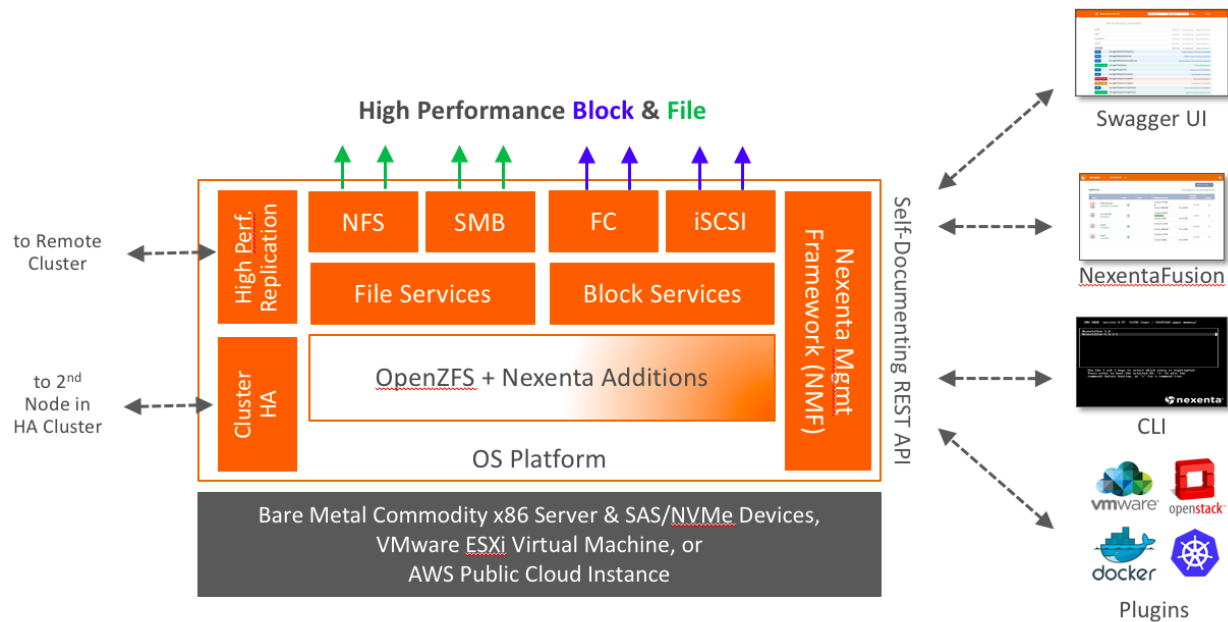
High Performance Block & File

to Remote Cluster

to 2$^{nd}$ Node in HA Cluster

High Perf. Replication

NFS

SMB

FC

iSCSI

File Services

Block Services

Cluster HA

OpenZFS + Nexenta Additions

OS Platform

Nexenta Mgmt Framework (NMF)

Self-Documenting REST API

Bare Metal Commodity x86 Server & SAS/NVMe Devices, VMware ESXi Virtual Machine, or AWS Public Cloud Instance

Swagger UI

NexentaFusion

nexenta

CLI

vmware

openstack

docker

Plugins